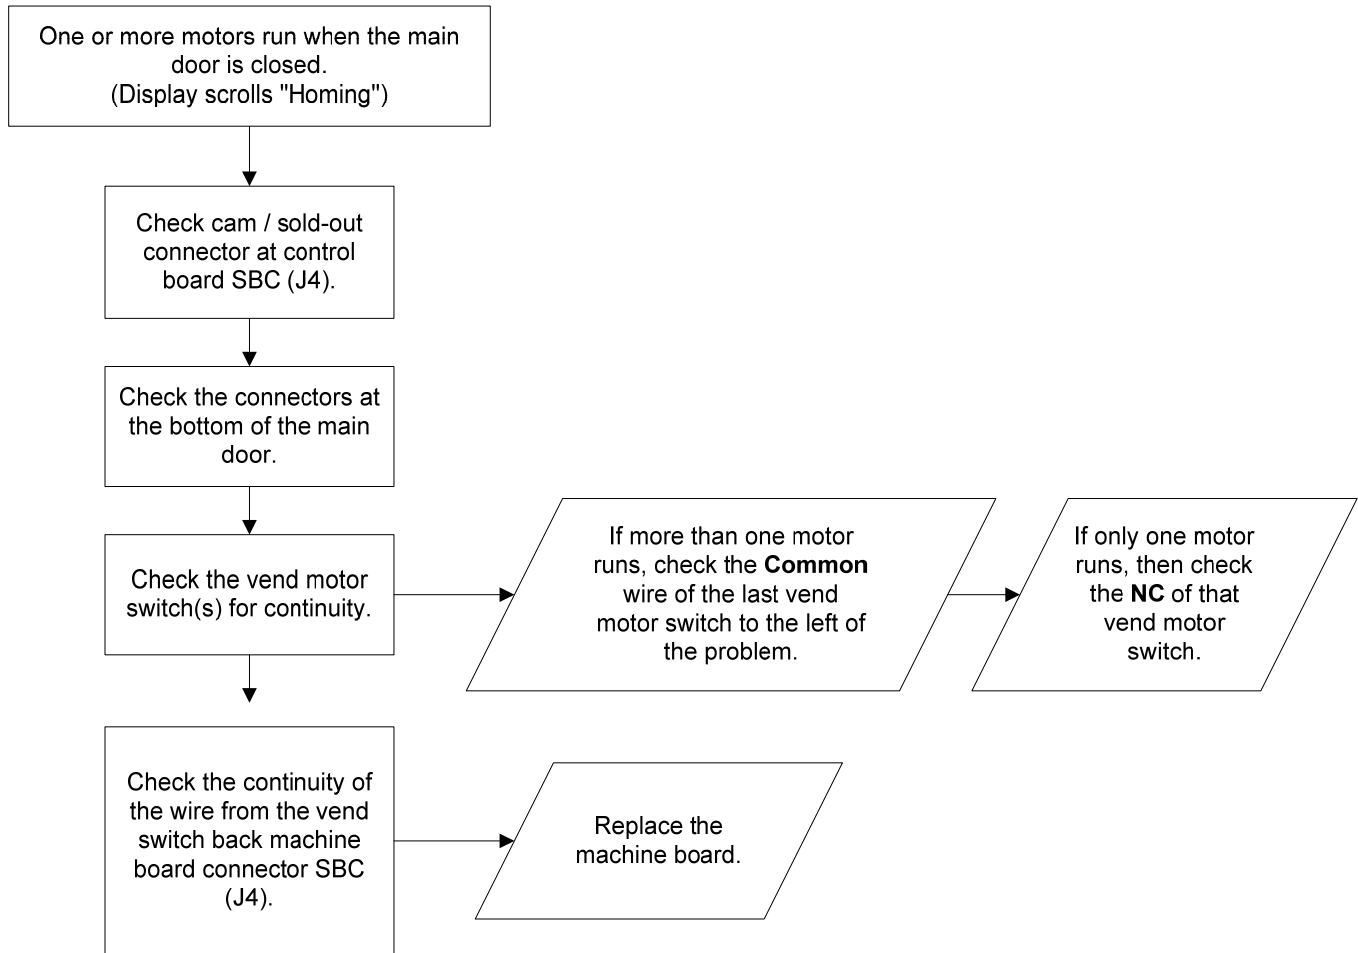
One or more motors run when the main door is closed. (Display scrolls "Homing")

Check cam / sold-out connector at control board SBC (J4).

Check the connectors at the bottom of the main door.

Check the vend motor switch(s) for continuity.

If more than one motor runs, check the **Common** wire of the last vend motor switch to the left of the problem.

If only one motor runs, then check the **NC** of that vend motor switch.

Check the continuity of the wire from the vend switch back machine board connector SBC (J4).

Replace the machine board.